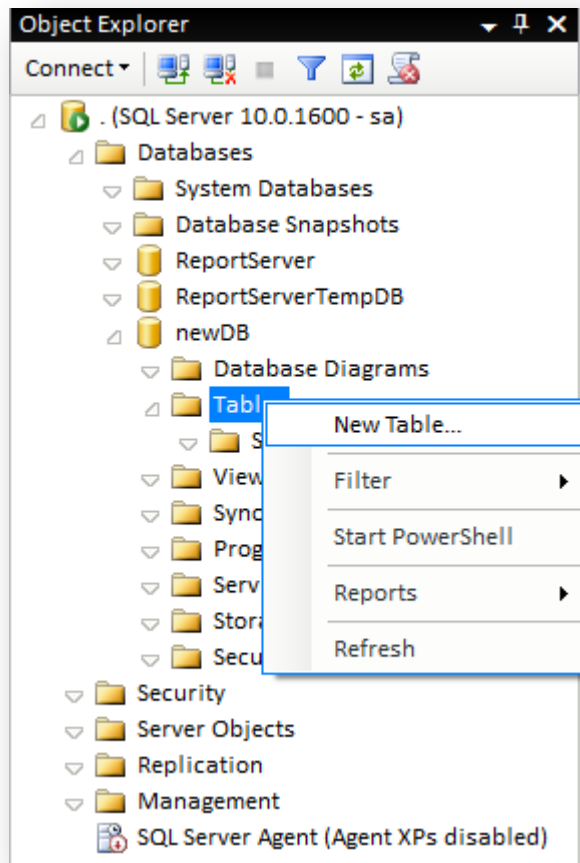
Object Explorer

Connect ▾

. (SQL Server 10.0.1600 - sa)
Databases
System Databases
Database Snapshots
ReportServer
ReportServerTempDB
newDB
Database Diagrams
Tabl
S
View
Sync
Prog
Serv
Stora
Secu
Security
Server Objects
Replication
Management
SQL Server Agent (Agent XPs disabled)

New Table...
Filter
Start PowerShell
Reports
Refresh